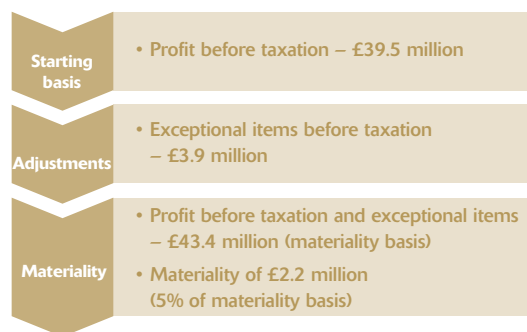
Starting basis

• Profit before taxation – £39.5 million

Adjustments

• Exceptional items before taxation – £3.9 million

Materiality

• Profit before taxation and exceptional items – £43.4 million (materiality basis)

• Materiality of £2.2 million (5% of materiality basis)